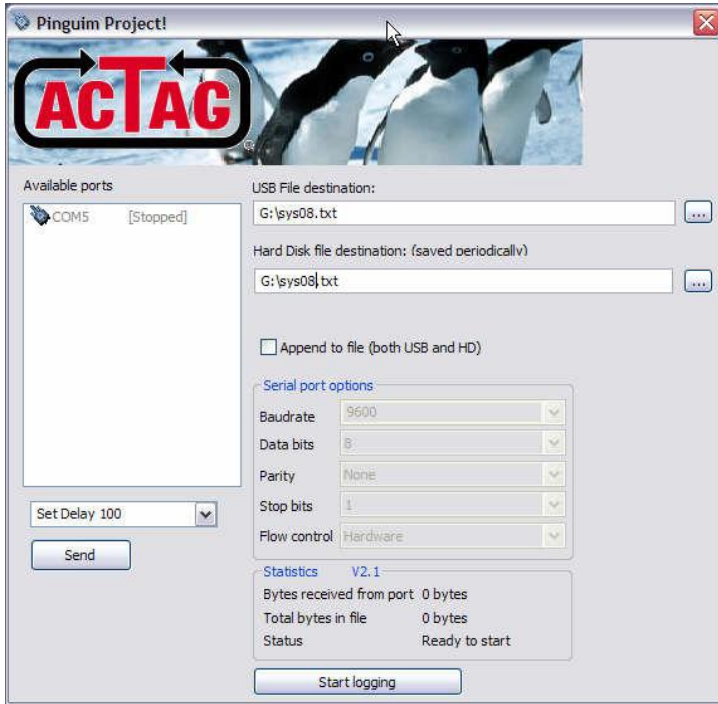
Pinguim Project!

ACTAG

Available ports

COM5 [Stopped]

USB File destination:

G:\sys08.txt

...

Hard Disk file destination: (saved periodically)

G:\sys08.txt

...

Append to file (both USB and HD)

Serial port options

Baudrate 9600

Data bits 8

Parity None

Stop bits 1

Flow control Hardware

Set Delay 100

Send

Statistics V2.1

Bytes received from port 0 bytes

Total bytes in file 0 bytes

Status Ready to start

Start logging